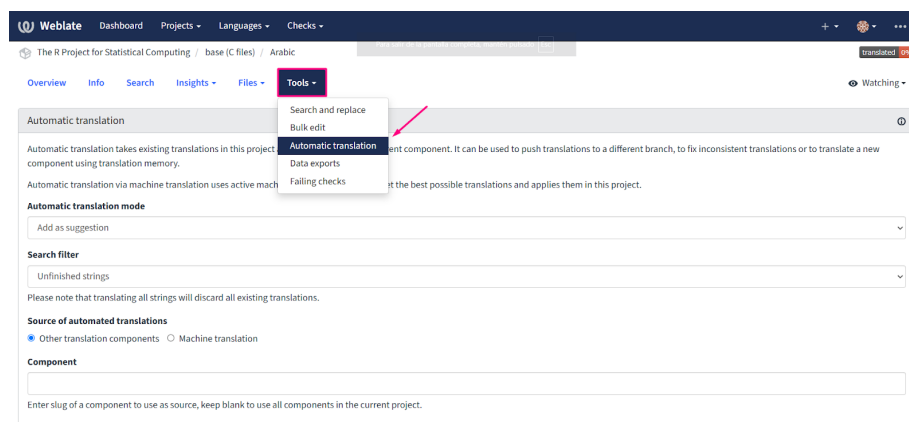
Weblate Dashboard Projects ▾ Languages ▾ Checks ▾

The R Project for Statistical Computing / base (C files) / Arabic

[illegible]

translated 0%

Overview Info Search Insights ▾ Files ▾ Tools ▾

Watching ▾

Search and replace
Bulk edit
Automatic translation
Data exports
Failing checks

Automatic translation

Automatic translation takes existing translations in this project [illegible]ent component. It can be used to push translations to a different branch, to fix inconsistent translations or to translate a new component using translation memory.

Automatic translation via machine translation uses active mach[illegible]et the best possible translations and applies them in this project.

Automatic translation mode

Add as suggestion

Search filter

Unfinished strings

Please note that translating all strings will discard all existing translations.

Source of automated translations

Other translation components Machine translation

Component

Enter slug of a component to use as source, keep blank to use all components in the current project.